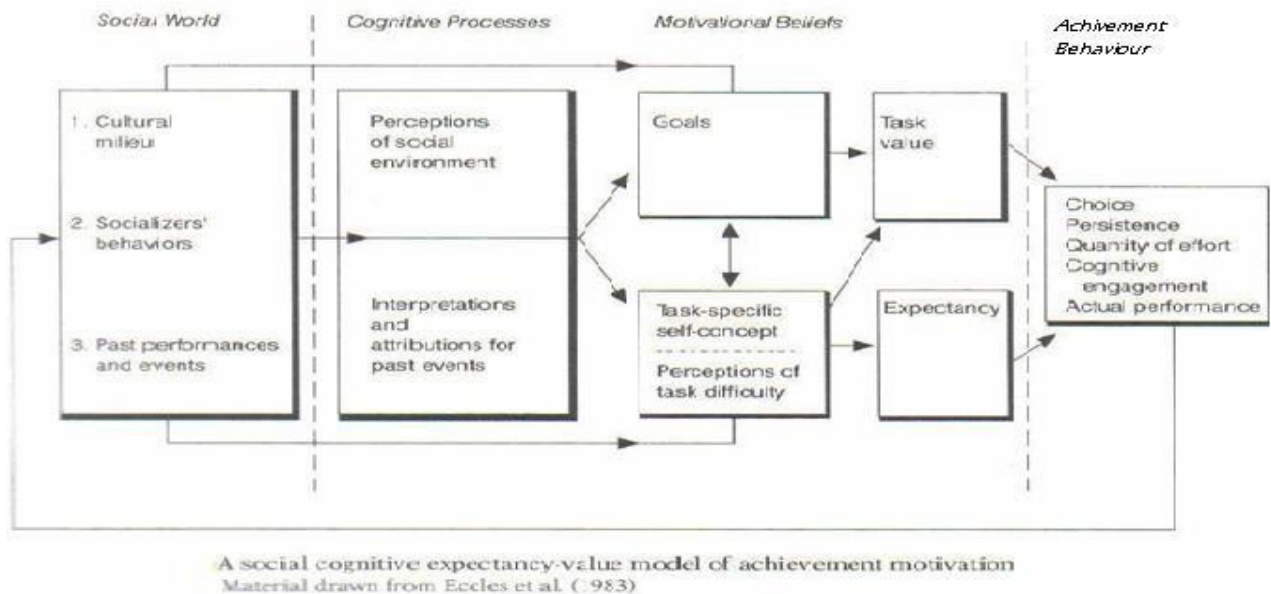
Social World

Cognitive Processes

Motivational Beliefs

Achievement Behaviour

1. Cultural milieu

2. Socializers' behaviors

3. Past performances and events

Perceptions of social environment

Interpretations and attributions for past events

Goals

Task-specific self-concept

Perceptions of task difficulty

Task value

Expectancy

Choice
Persistence
Quantity of effort
Cognitive engagement
Actual performance

A social cognitive expectancy-value model of achievement motivation
Material drawn from Eccles et al. ([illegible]983)